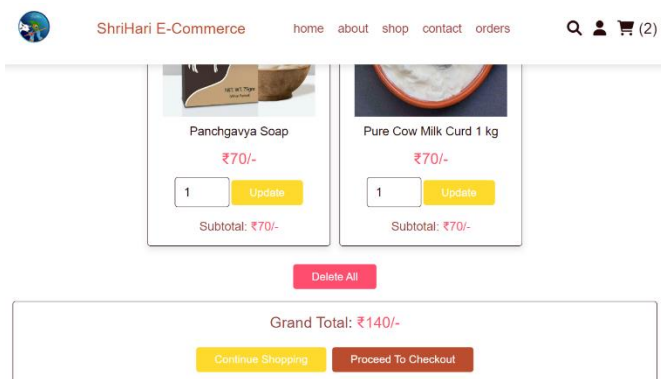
ShriHari E-Commerce

home about shop contact orders

(2)

NET WT. 75gm

Panchgavya Soap

₹70/-

1

Update

Subtotal: ₹70/-

Pure Cow Milk Curd 1 kg

₹70/-

1

Update

Subtotal: ₹70/-

Delete All

Grand Total: ₹140/-

Continue Shopping

Proceed To Checkout